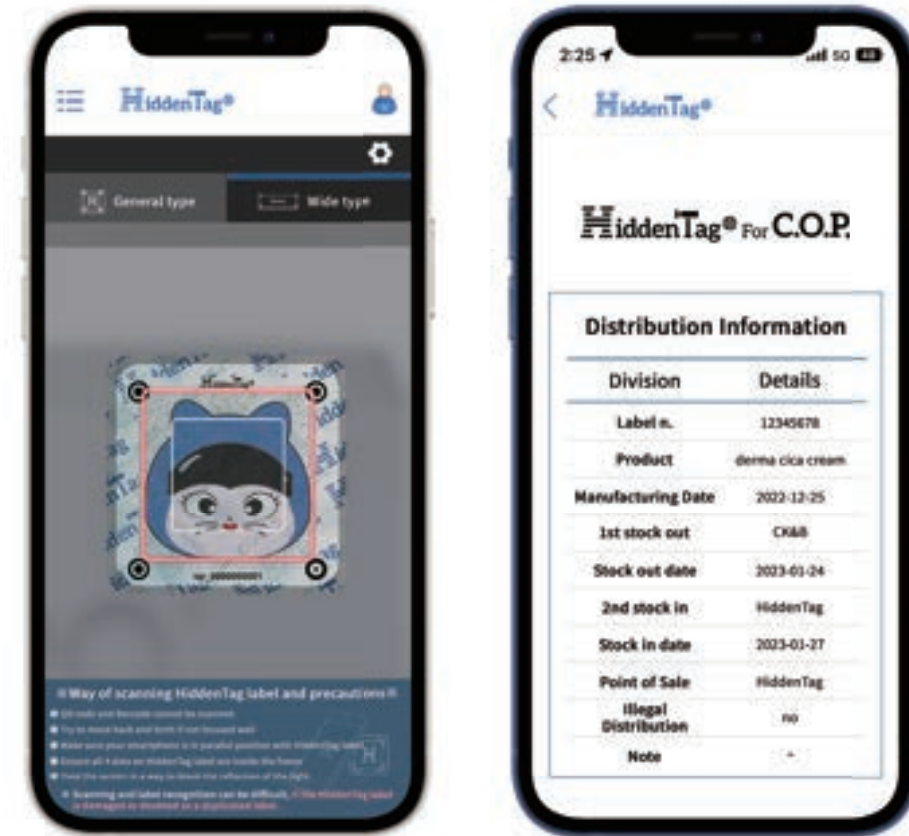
HiddenTag®

General type

Wide type

HiddenTag

no_000000001

※ Way of scanning HiddenTag label and precautions ※

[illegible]

2:25

5G

HiddenTag®

HiddenTag® For C.O.P.

Distribution Information

| Division | Details |
|---|---|
| Label n. | 12345678 |
| Product | derma cica cream |
| Manufacturing Date | 2022-12-25 |
| 1st stock out | CK&B |
| Stock out date | 2023-01-24 |
| 2nd stock in | HiddenTag |
| Stock in date | 2023-01-27 |
| Point of Sale | HiddenTag |
| Illegal Distribution | no |
| Note | - |